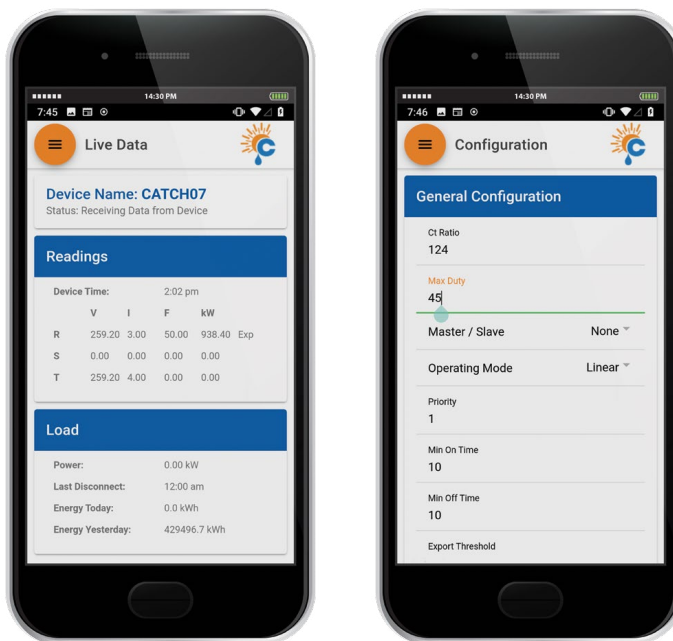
14:30 PM
7:45

Live Data

Device Name: CATCH07
Status: Receiving Data from Device

Readings

Device Time: 2:02 pm

| | V | I | F | kW | |
|---|---|---|---|---|---|
| R | 259.20 | 3.00 | 50.00 | 938.40 | Exp |
| S | 0.00 | 0.00 | 0.00 | 0.00 | |
| T | 259.20 | 4.00 | 0.00 | 0.00 | |

Load

Power: 0.00 kW
Last Disconnect: 12:00 am
Energy Today: 0.0 kWh
Energy Yesterday: 429496.7 kWh

14:30 PM
7:46

Configuration

General Configuration

Ct Ratio
124

Max Duty
45

Master / Slave None

Operating Mode Linear

Priority
1

Min On Time
10

Min Off Time
10

Export Threshold